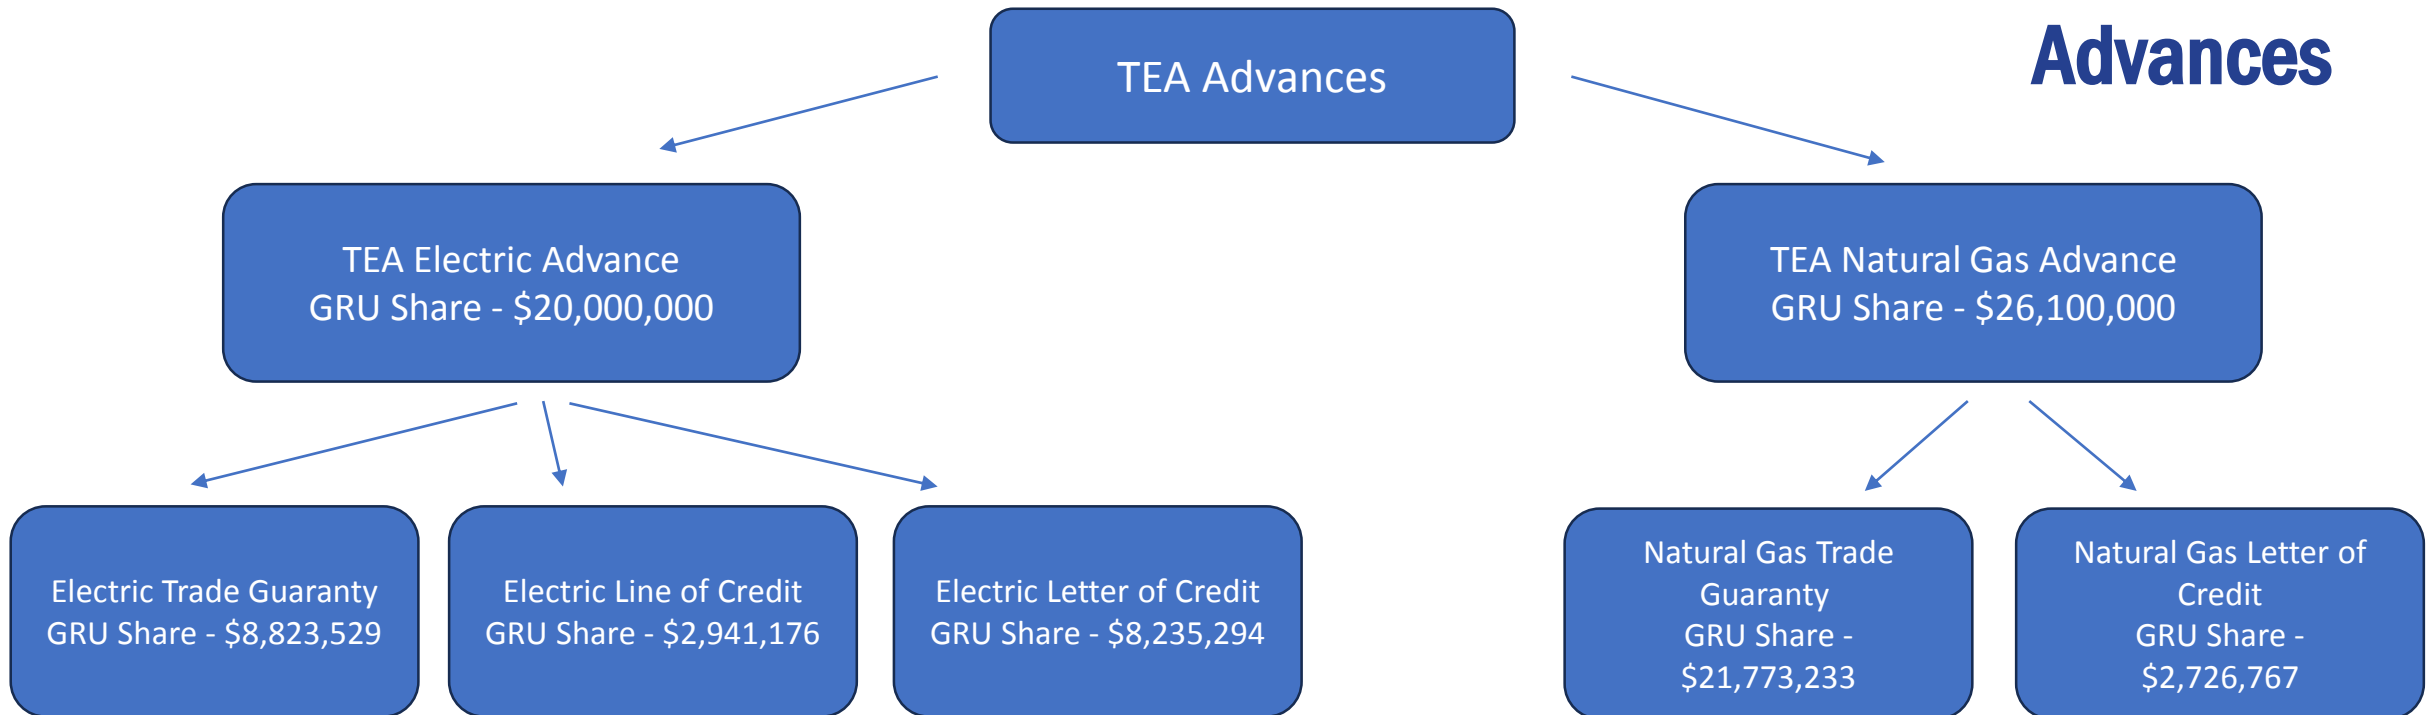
Advances

TEA Advances

TEA Electric Advance
GRU Share - \$20,000,000

TEA Natural Gas Advance
GRU Share - \$26,100,000

Electric Trade Guaranty
GRU Share - \$8,823,529

Electric Line of Credit
GRU Share - \$2,941,176

Electric Letter of Credit
GRU Share - \$8,235,294

Natural Gas Trade Guaranty
GRU Share - \$21,773,233

Natural Gas Letter of Credit
GRU Share - \$2,726,767